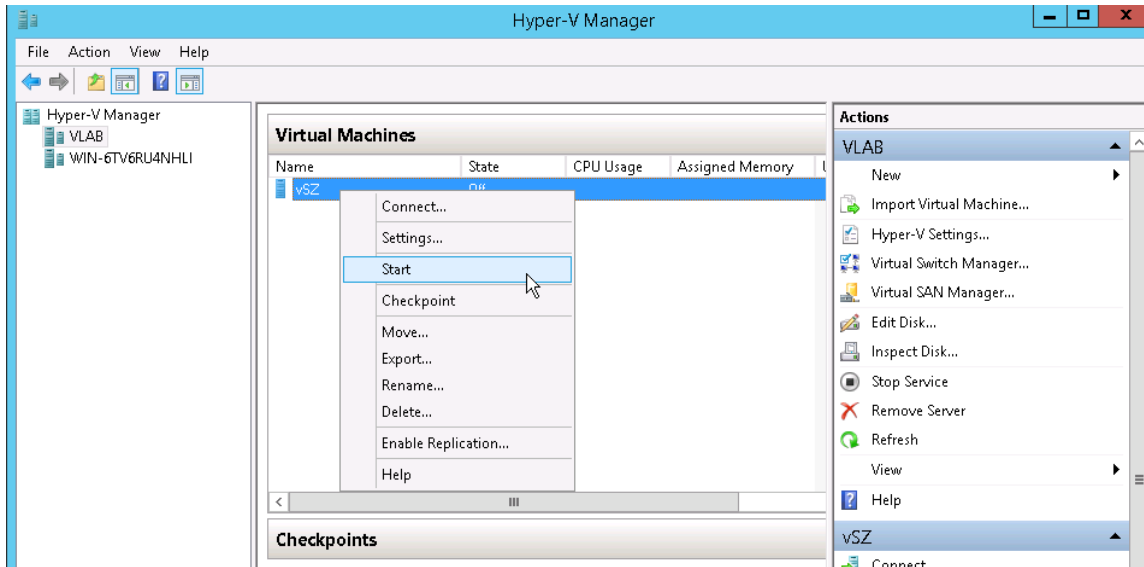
Hyper-V Manager

File Action View Help

Hyper-V Manager
VLAB
WIN-6TV6RU4NHLI

Virtual Machines

| Name | State | CPU Usage | Assigned Memory |
|---|---|---|---|
| vSZ | Off | | |

Connect...
Settings...
Start
Checkpoint
Move...
Export...
Rename...
Delete...
Enable Replication...
Help

Checkpoints

Actions
VLAB
New
Import Virtual Machine...
Hyper-V Settings...
Virtual Switch Manager...
Virtual SAN Manager...
Edit Disk...
Inspect Disk...
Stop Service
Remove Server
Refresh
View
Help
vSZ
Connect...